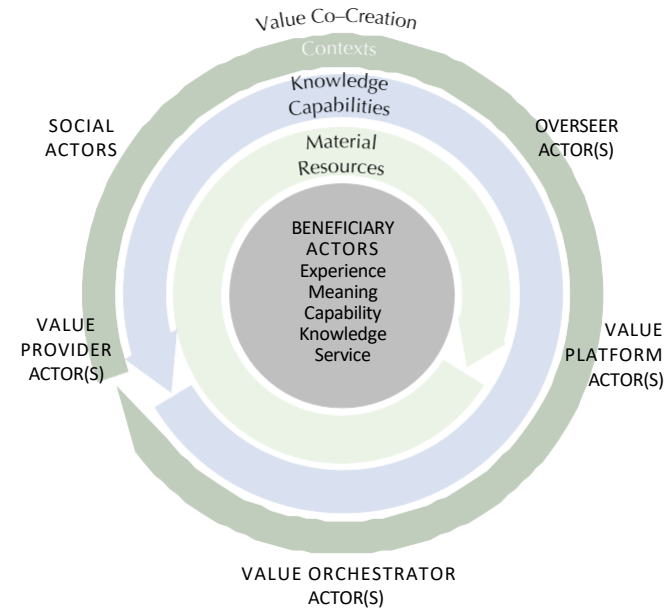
Value Co–Creation

Contexts

Knowledge Capabilities

Material Resources

SOCIAL ACTORS

OVERSEER ACTOR(S)

BENEFICIARY ACTORS
Experience
Meaning
Capability
Knowledge
Service

VALUE PROVIDER ACTOR(S)

VALUE PLATFORM ACTOR(S)

VALUE ORCHESTRATOR ACTOR(S)